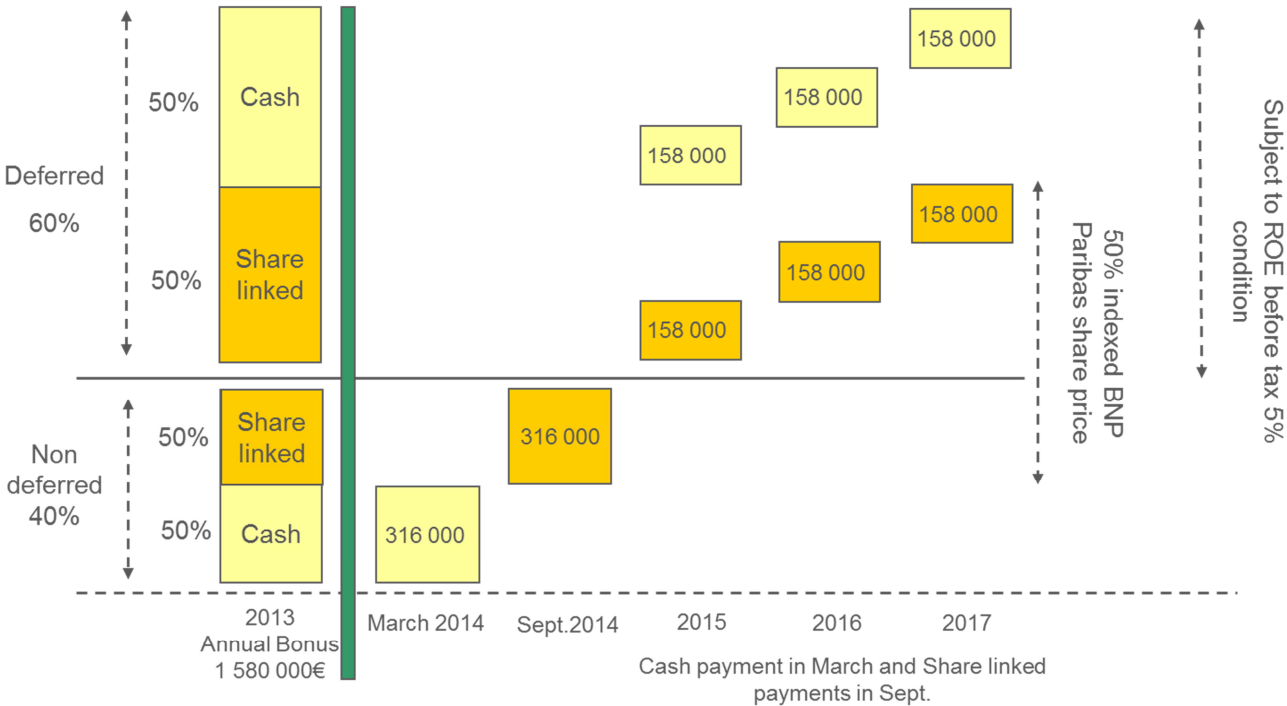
Deferred
60%

50%
Cash

50%
Share linked

Non deferred
40%

50%
Share linked

50%
Cash

158 000
158 000
158 000
158 000
158 000
158 000

316 000
316 000

50% indexed BNP Paribas share price

Subject to ROE before tax 5% condition

2013
Annual Bonus
1 580 000€

March 2014
Sept.2014
2015
2016
2017

Cash payment in March and Share linked payments in Sept.